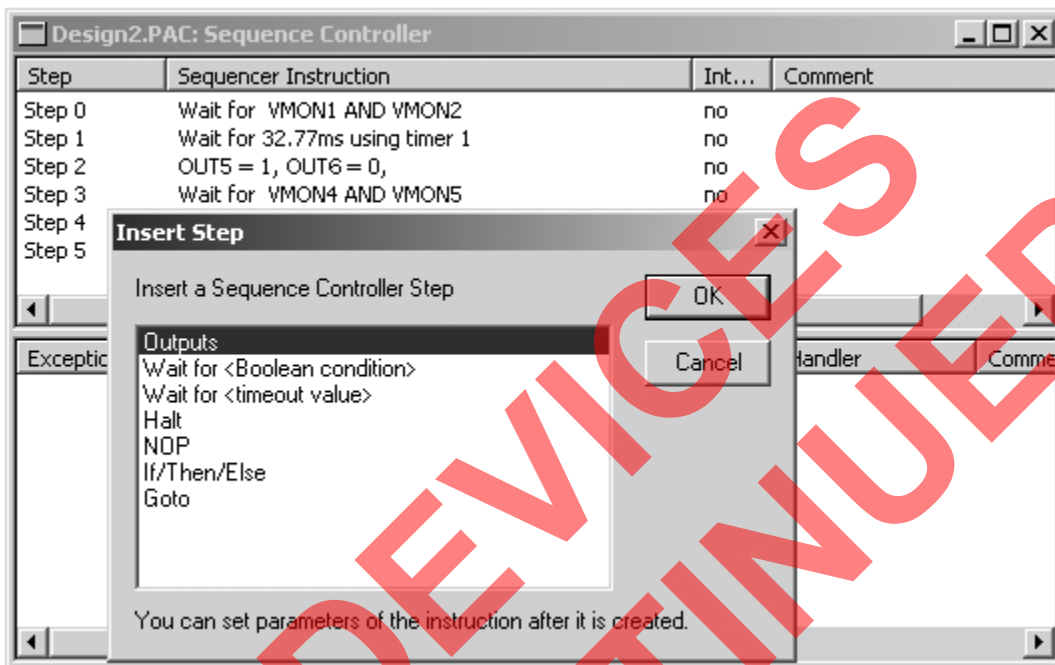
Design2.PAC: Sequence Controller

| Step | Sequencer Instruction | Int... | Comment |
|---|---|---|---|
| Step 0 | Wait for VMON1 AND VMON2 | no | |
| Step 1 | Wait for 32.77ms using timer 1 | no | |
| Step 2 | OUT5 = 1, OUT6 = 0, | no | |
| Step 3 | Wait for VMON4 AND VMON5 | no | |
| Step 4 | | | |
| Step 5 | | | |

Exceptio

Handler

Comme

Insert Step

Insert a Sequence Controller Step

OK

Cancel

Outputs
Wait for <Boolean condition>
Wait for <timeout value>
Halt
NOP
If/Then/Else
Goto

You can set parameters of the instruction after it is created.

DEVICES

TINUED